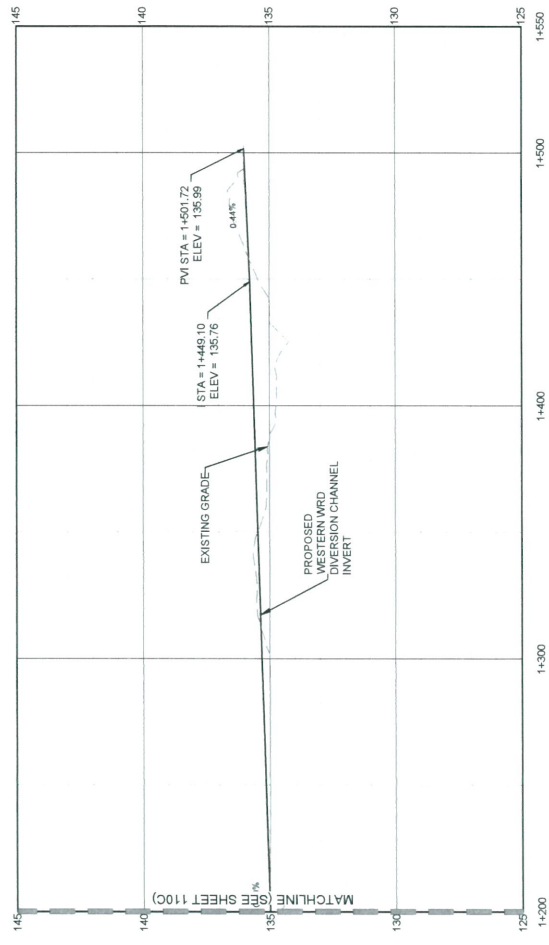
145
140
135
130
125

1+550
1+500
1+400
1+300
1+200

PVI STA = 1+501.72
ELEV = 135.99

0.44%

STA = 1+449.10
ELEV = 135.76

EXISTING GRADE

PROPOSED
WESTERN WRD
DIVERSION CHANNEL
INVERT

MATCHLINE (SEE SHEET 110C)

%

145
140
135
130
125